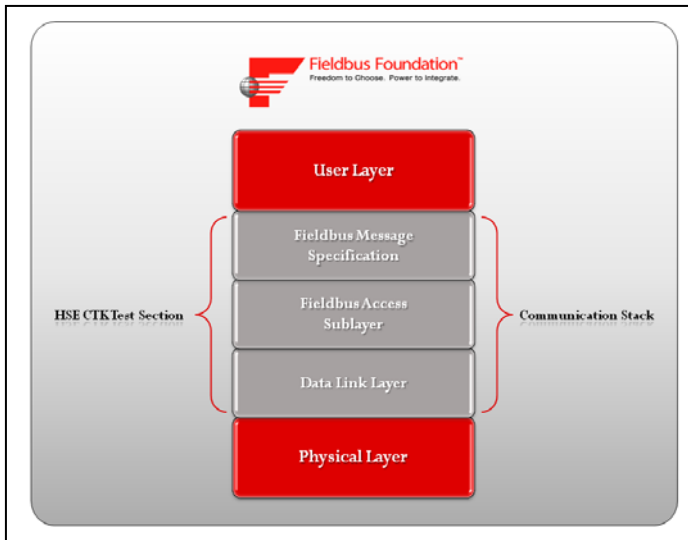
Fieldbus Foundation™
Freedom to Choose. Power to Integrate.

User Layer

Fieldbus Message Specification

HSE CTKTest Section

Fieldbus Access Sublayer

Communication Stack

Data Link Layer

Physical Layer